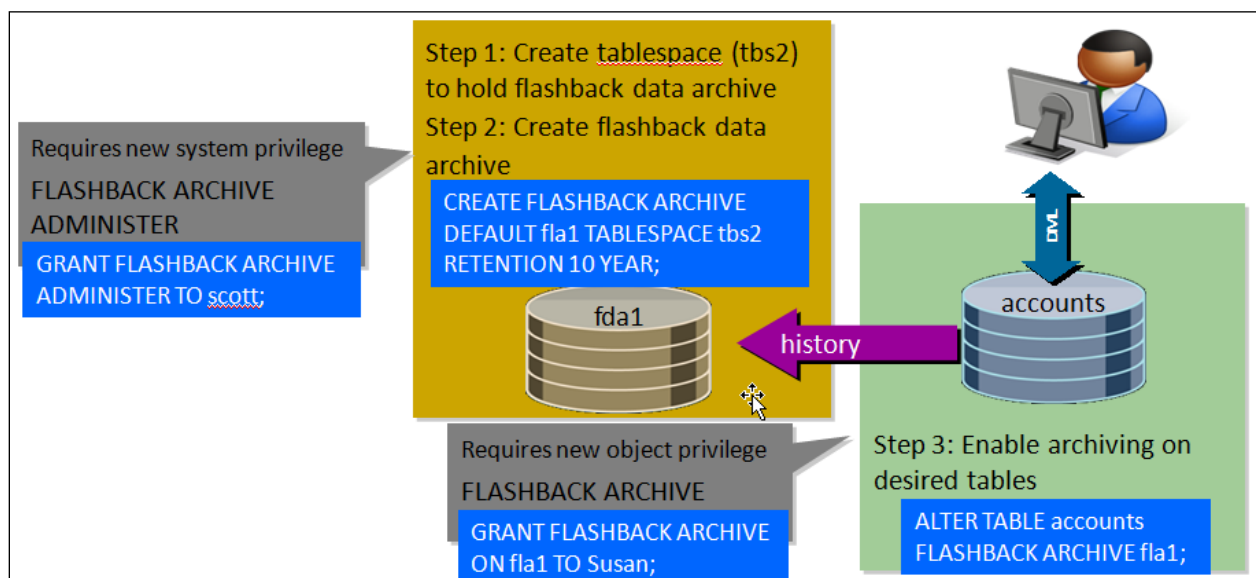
Requires new system privilege

FLASHBACK ARCHIVE ADMINISTER

GRANT FLASHBACK ARCHIVE ADMINISTER TO scott;

Step 1: Create tablespace (tbs2) to hold flashback data archive

Step 2: Create flashback data archive

CREATE FLASHBACK ARCHIVE DEFAULT fla1 TABLESPACE tbs2 RETENTION 10 YEAR;

fda1

history

DML

accounts

Requires new object privilege

FLASHBACK ARCHIVE

GRANT FLASHBACK ARCHIVE ON fla1 TO Susan;

Step 3: Enable archiving on desired tables

ALTER TABLE accounts FLASHBACK ARCHIVE fla1;